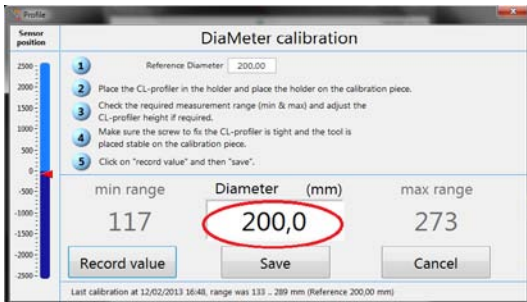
Profile

Sensor position

2500
2000
1500
1000
500
0
-500
-1000
-1500
-2000
-2500

DiaMeter calibration

1 Reference Diameter 200,00

2 Place the CL-profiler in the holder and place the holder on the calibration piece.

3 Check the required measurement range (min & max) and adjust the CL-profiler height if required.

4 Make sure the screw to fix the CL-profiler is tight and the tool is placed stable on the calibration piece.

5 Click on "record value" and then "save".

min range

117

Diameter (mm)

200,0

max range

273

Record value

Save

Cancel

Last calibration at 12/02/2013 16:48, range was 133 .. 289 mm (Reference 200,00 mm)